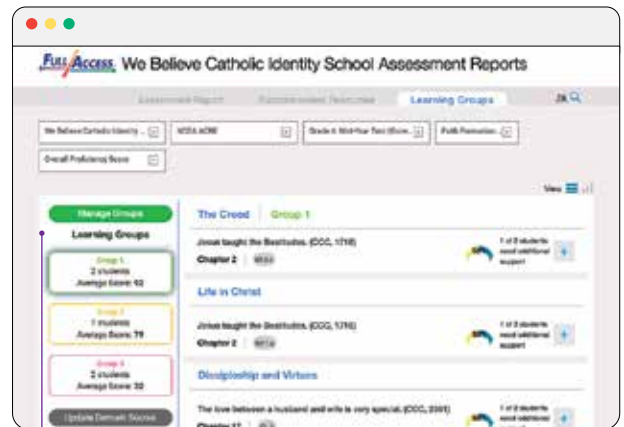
FULL ACCESS We Believe Catholic Identity School Assessment Reports

Assessment Report | Recommended Resources | Learning Groups

We Believe Catholic Identity | NCEA ACRE | Grade 4: Mid-Year Test (Score... | Faith Formation... | Overall Proficiency Score

View

Manage Groups

Learning Groups

Group 1
2 students
Average Score: 92

Group 2
1 students
Average Score: 79

Group 3
2 students
Average Score: 30

Update Domain Scores

The Creed | Group 1

Jesus taught the Beatitudes. (CCC, 1716)
Chapter 2 | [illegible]
1 of 2 students need additional support

Life in Christ

Jesus taught the Beatitudes. (CCC, 1716)
Chapter 2 | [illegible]
1 of 2 students need additional support

Discipleship and Virtues

The love between a husband and wife is very special. (CCC, 2361)
Chapter 17 | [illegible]
1 of 2 students need additional support